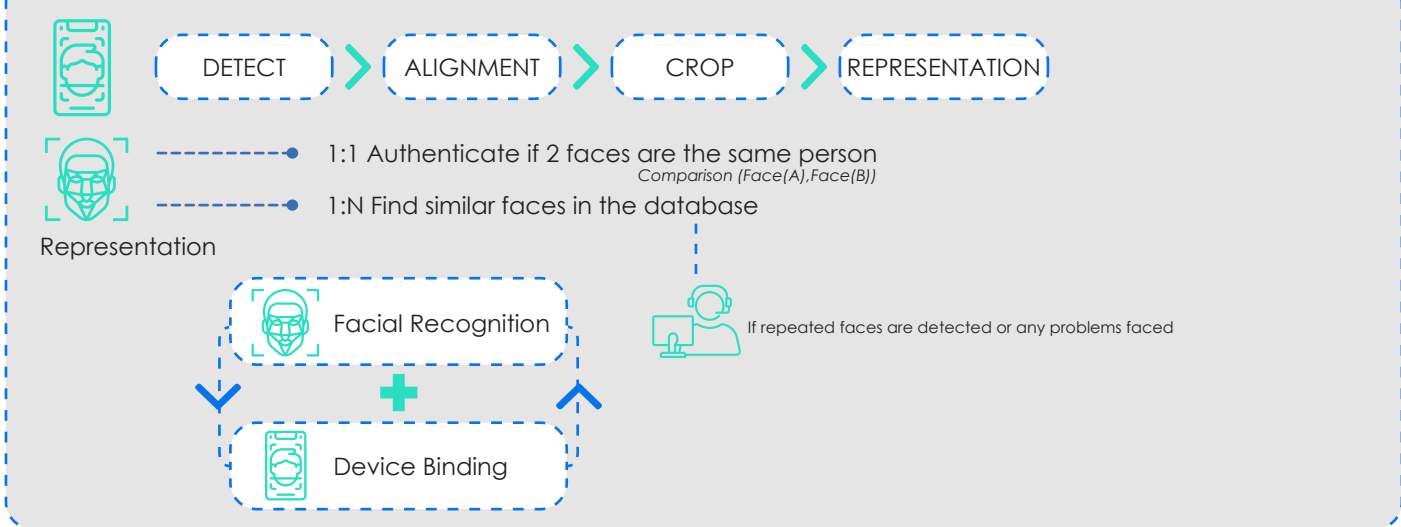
DETECT
ALIGNMENT
CROP
REPRESENTATION

1:1 Authenticate if 2 faces are the same person
Comparison (Face(A),Face(B))

1:N Find similar faces in the database

Representation

If repeated faces are detected or any problems faced

Facial Recognition

Device Binding